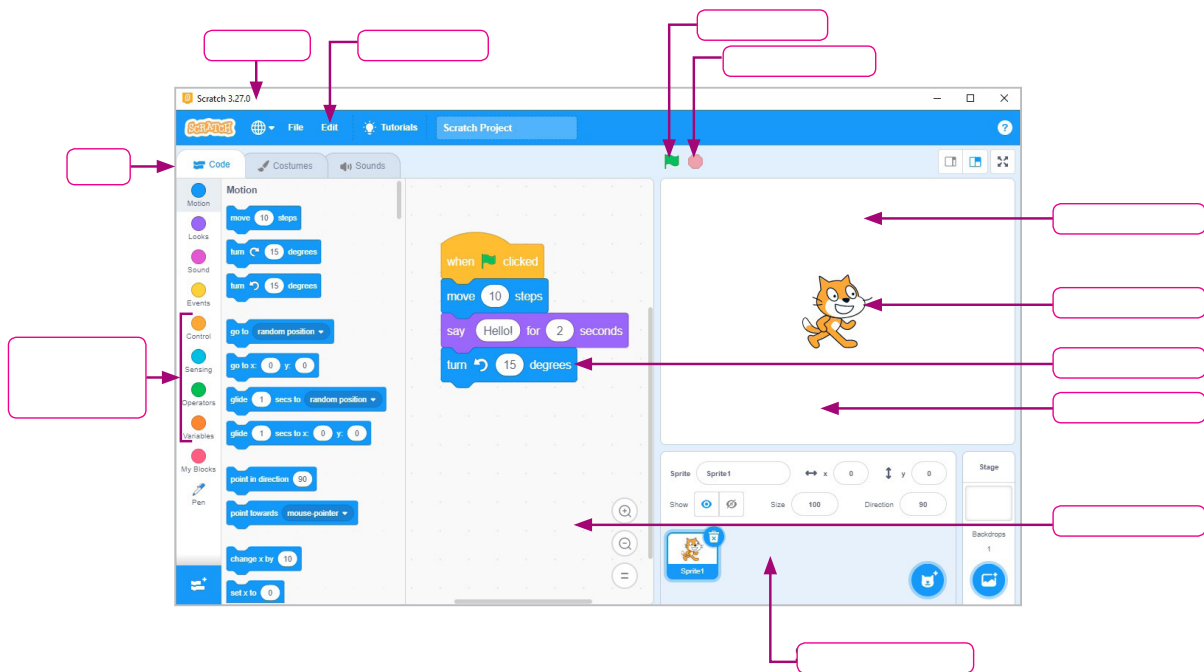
Scratch 3.27.0

File Edit Tutorials Scratch Project

Code Costumes Sounds

Motion

Motion
Looks
Sound
Events
Control
Sensing
Operators
Variables
My Blocks
Pen

move 10 steps
turn 15 degrees
turn 15 degrees
go to random position
go to x: 0 y: 0
glide 1 secs to random position
glide 1 secs to x: 0 y: 0
point in direction 90
point towards mouse-pointer
change x by 10
set x to 0

when clicked
move 10 steps
say Hello! for 2 seconds
turn 15 degrees

Sprite Sprite1 x 0 y 0
Show Size 100 Direction 90
Sprite1

Stage
Backdrops
1